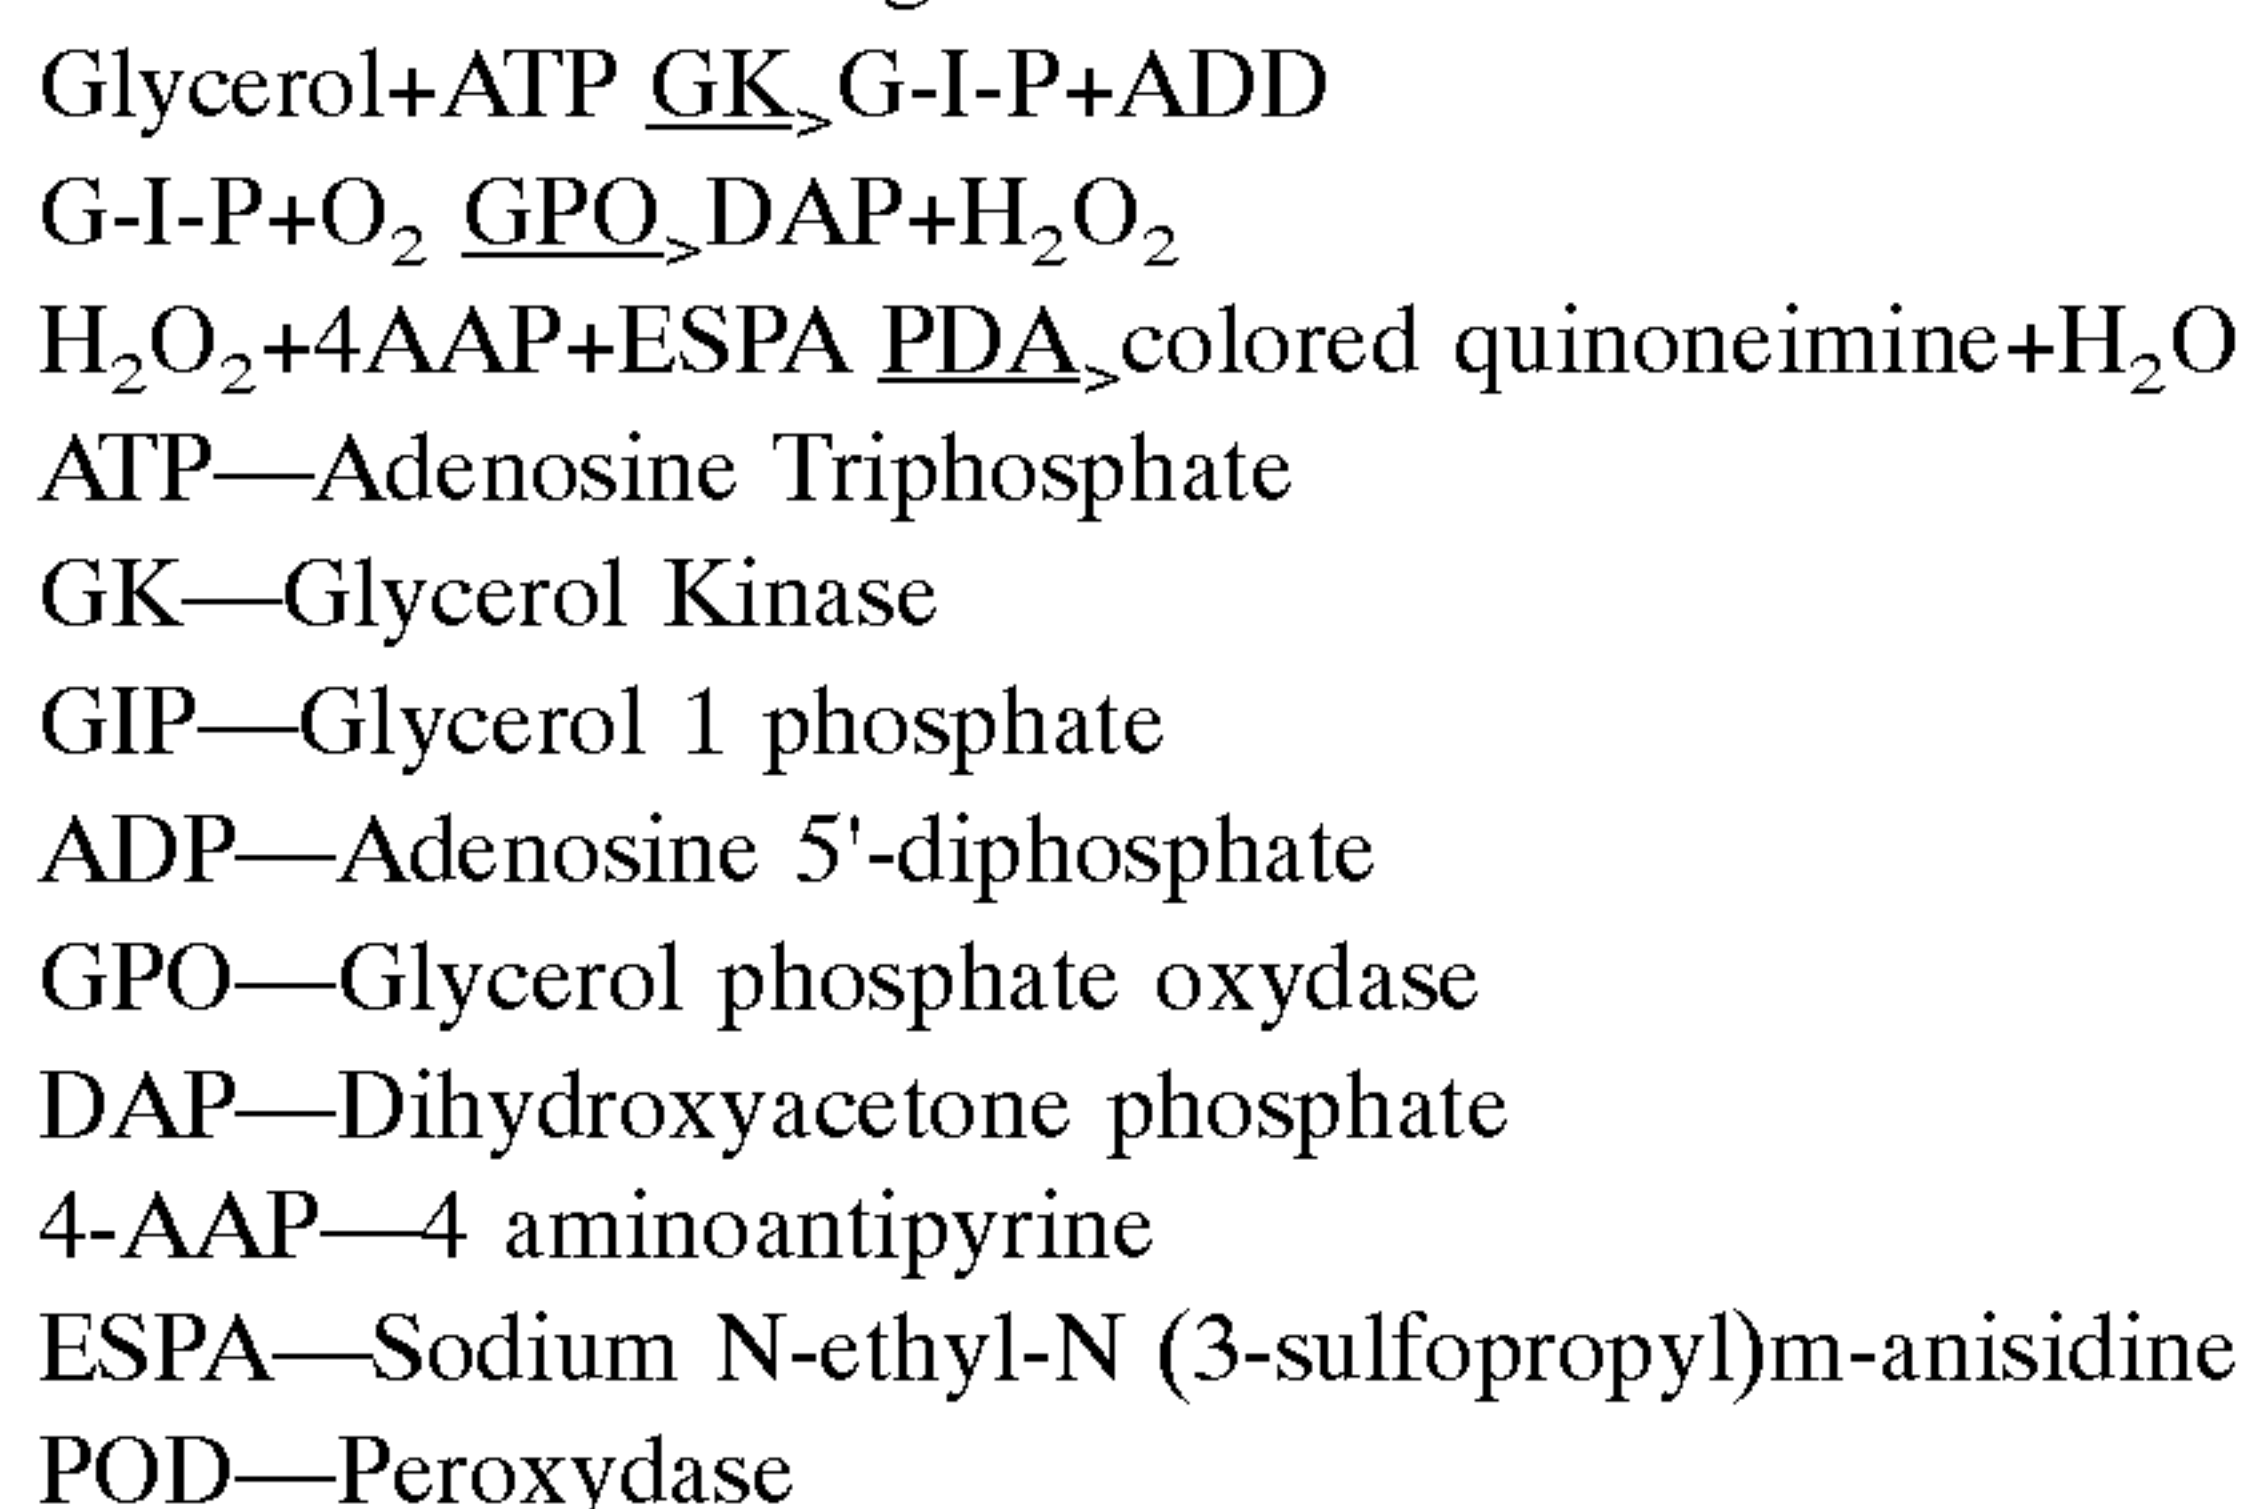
Glycerol+ATP $\underline{GK}_>$G-I-P+ADD

G-I-P+$O_2$ $\underline{GPO}_>$DAP+$H_2O_2$

$H_2O_2$+4AAP+ESPA $\underline{PDA}_>$colored quinoneimine+$H_2O$

ATP—Adenosine Triphosphate

GK—Glycerol Kinase

GIP—Glycerol 1 phosphate

ADP—Adenosine 5'-diphosphate

GPO—Glycerol phosphate oxydase

DAP—Dihydroxyacetone phosphate

4-AAP—4 aminoantipyrine

ESPA—Sodium N-ethyl-N (3-sulfopropyl)m-anisidine

POD—Peroxydase